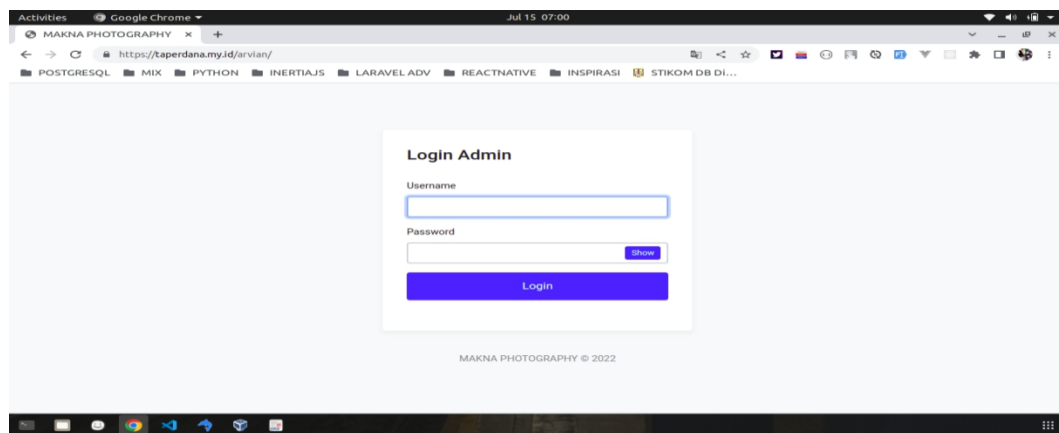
Activities Google Chrome Jul 15 07:00

MAKNA PHOTOGRAPHY ×

https://taperdana.my.id/arvian/

POSTGRESQL MIX PYTHON INERTIAJS LARAVEL ADV REACTNATIVE INSPIRASI STIKOM DB DI...

Login Admin

Username

Password

Show

Login

MAKNA PHOTOGRAPHY © 2022